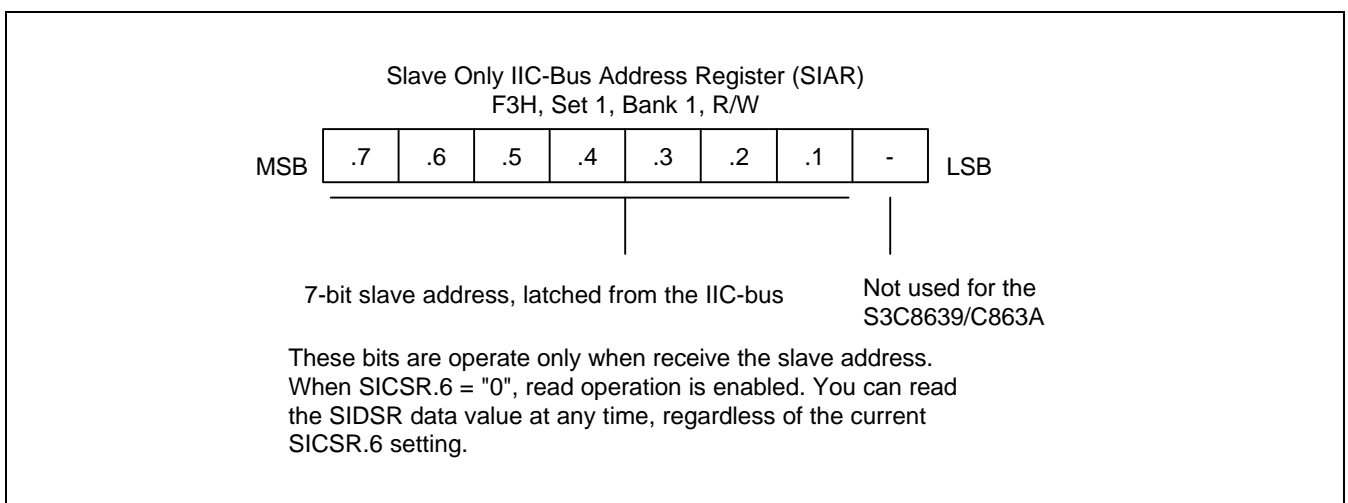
Slave Only IIC-Bus Address Register (SIAR)
F3H, Set 1, Bank 1, R/W

MSB

| .7 | .6 | .5 | .4 | .3 | .2 | .1 | - |
|---|---|---|---|---|---|---|---|

LSB

7-bit slave address, latched from the IIC-bus

Not used for the S3C8639/C863A

These bits are operate only when receive the slave address. When SICSR.6 = "0", read operation is enabled. You can read the SIDSR data value at any time, regardless of the current SICSR.6 setting.